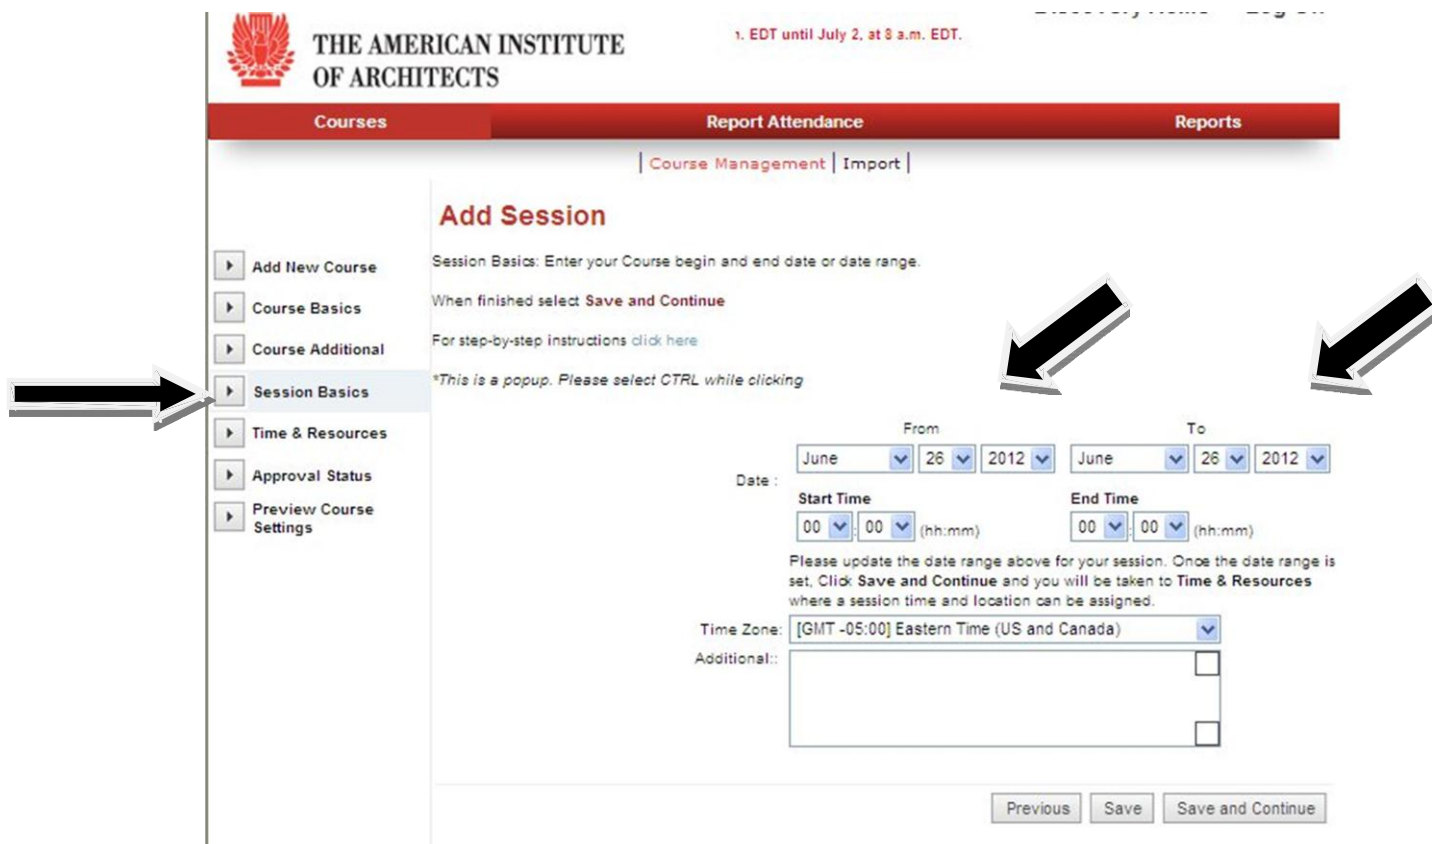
THE AMERICAN INSTITUTE OF ARCHITECTS

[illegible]. EDT until July 2, at 8 a.m. EDT.

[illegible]

Courses | Report Attendance | Reports

| Course Management | Import |

Add Session

Add New Course

Course Basics

Course Additional

Session Basics

Time & Resources

Approval Status

Preview Course Settings

Session Basics: Enter your Course begin and end date or date range.

When finished select Save and Continue

For step-by-step instructions click here

*This is a popup. Please select CTRL while clicking

From

To

Date : June 26 2012 June 26 2012

Start Time 00 : 00 (hh:mm)

End Time 00 : 00 (hh:mm)

Please update the date range above for your session. Once the date range is set, Click Save and Continue and you will be taken to Time & Resources where a session time and location can be assigned.

Time Zone: [GMT -05:00] Eastern Time (US and Canada)

Additional::

Previous Save Save and Continue